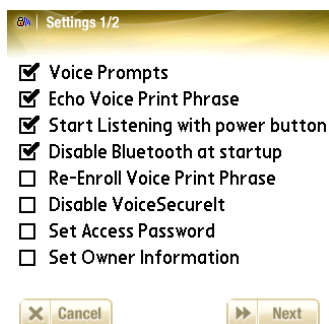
Settings 1/2

☑ Voice Prompts
☑ Echo Voice Print Phrase
☑ Start Listening with power button
☑ Disable Bluetooth at startup
☐ Re-Enroll Voice Print Phrase
☐ Disable VoiceSecureIt
☐ Set Access Password
☐ Set Owner Information

Cancel
Next